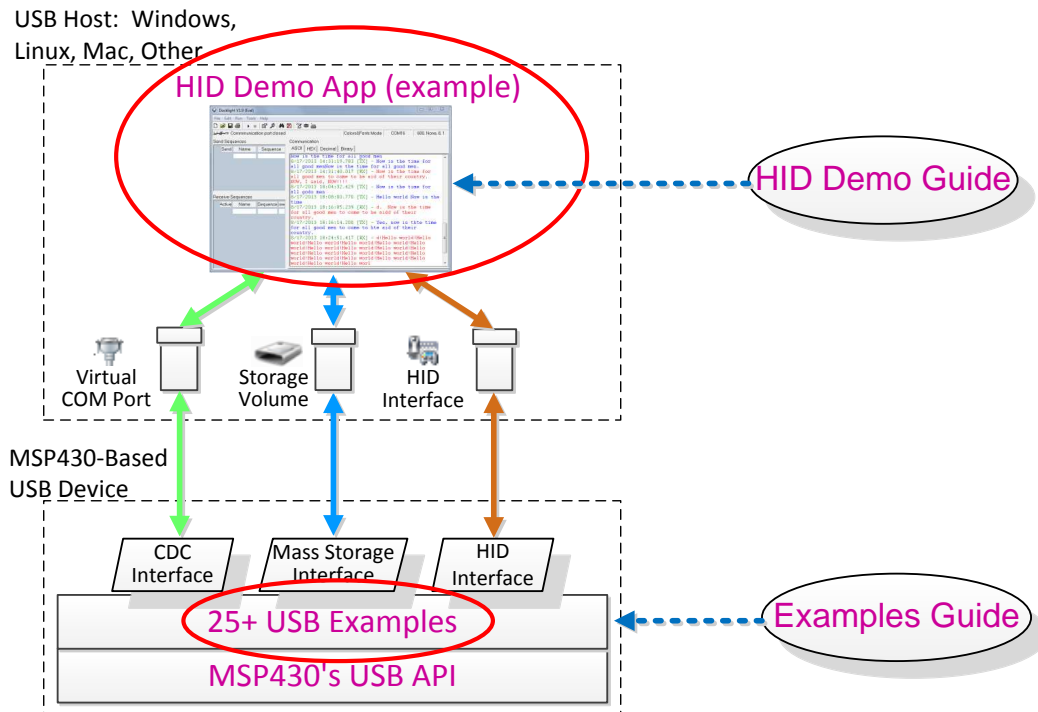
USB Host: Windows, Linux, Mac, Other

HID Demo App (example)

HID Demo Guide

Virtual COM Port

Storage Volume

HID Interface

MSP430-Based USB Device

CDC Interface

Mass Storage Interface

HID Interface

25+ USB Examples

Examples Guide

MSP430's USB API